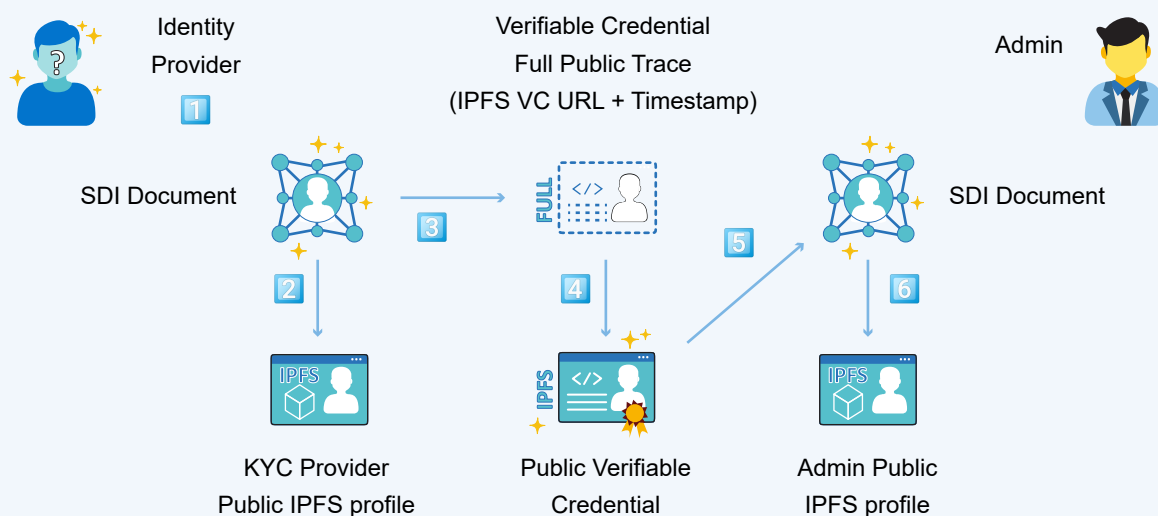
Identity Provider

1

Verifiable Credential
Full Public Trace
(IPFS VC URL + Timestamp)

Admin

SDI Document

3

FULL

</>

5

SDI Document

2

4

6

IPFS

IPFS

</>

IPFS

KYC Provider
Public IPFS profile

Public Verifiable
Credential

Admin Public
IPFS profile